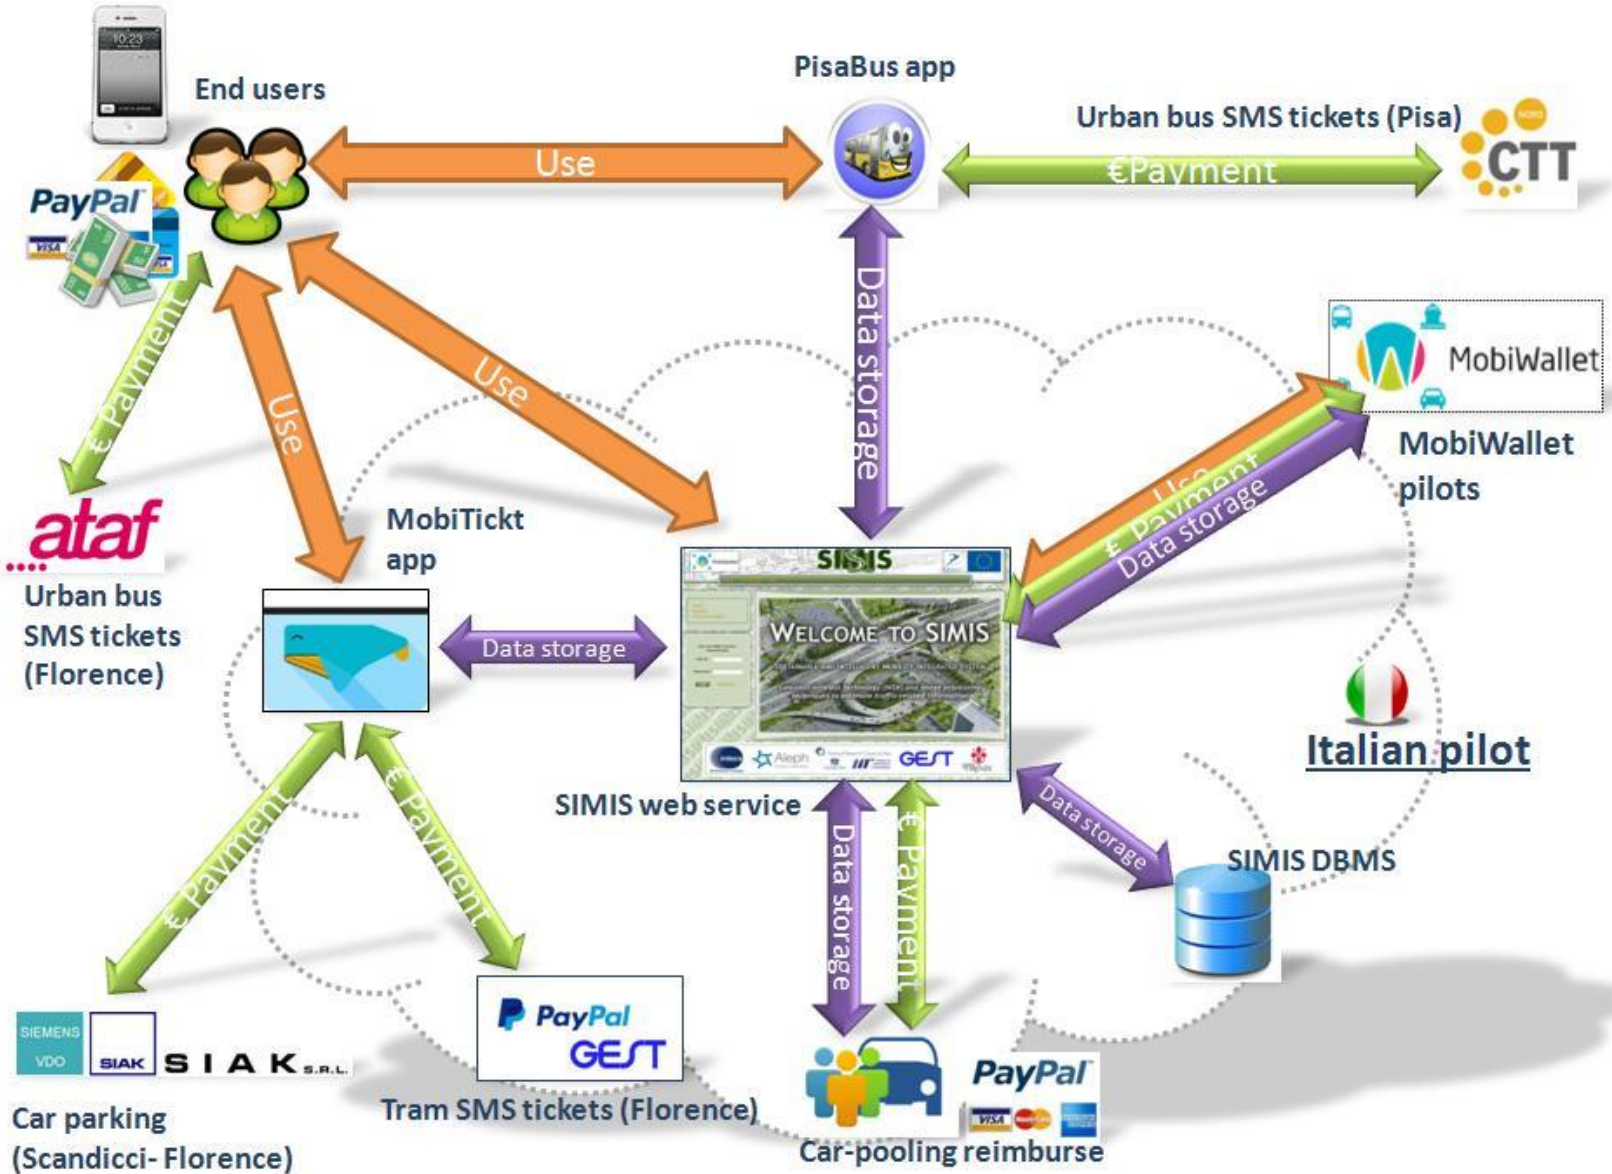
End users

PayPal

PisaBus app

Use

Urban bus SMS tickets (Pisa)

€Payment

CTT

€ Payment

Use

Use

Data storage

MobiWallet

MobiWallet pilots

Use

€ Payment

Data storage

ataf

Urban bus SMS tickets (Florence)

MobiTickt app

Data storage

SIMIS

WELCOME TO SIMIS

GEST

SIMIS web service

Italian pilot

Data storage

SIMIS DBMS

€ Payment

€ Payment

Data storage

€ Payment

SIEMENS VDO

SIAK

SIAK S.R.L.

PayPal

GEST

PayPal

Car parking (Scandicci- Florence)

Tram SMS tickets (Florence)

Car-pooling reimburse